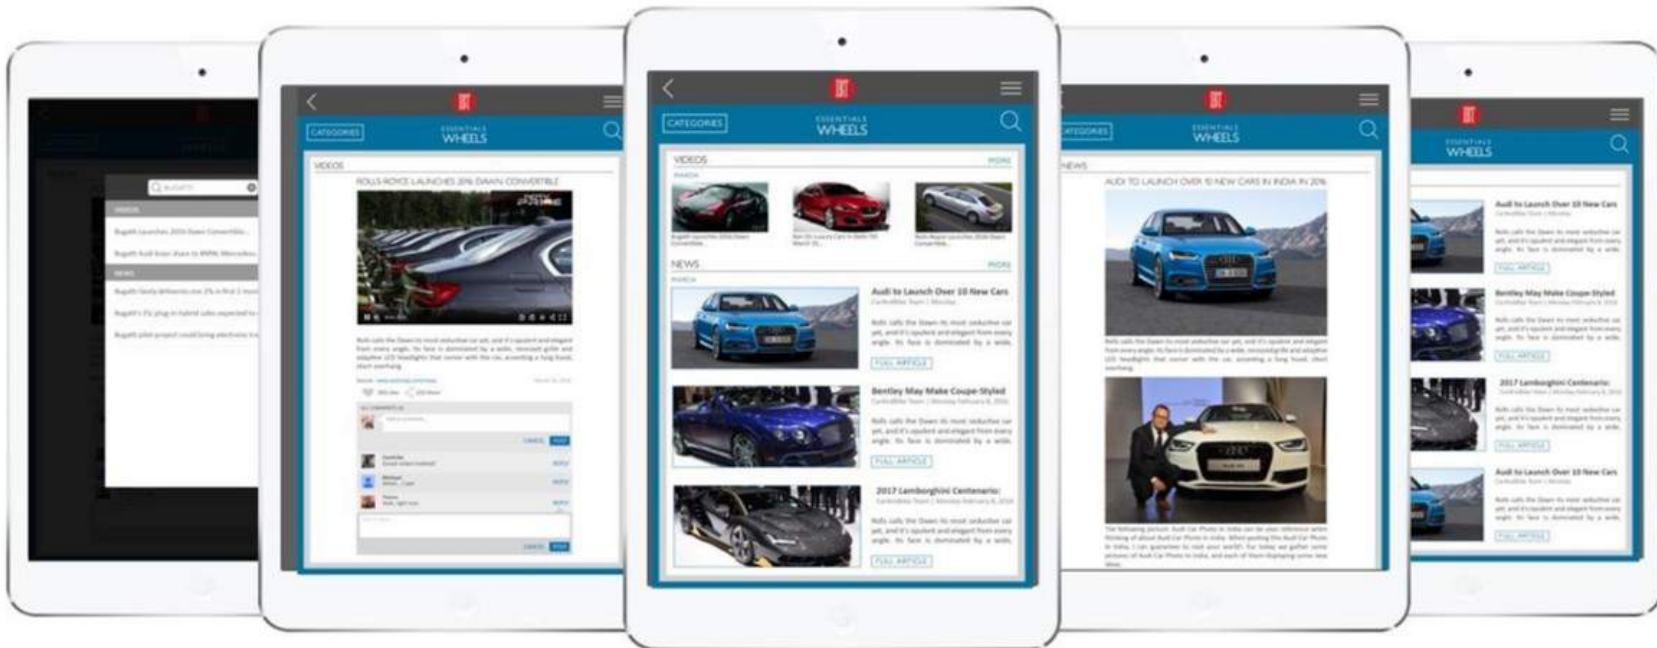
CATEGORIES
ESSENTIALS WHEELS
VIDEOS
MORE
NEWS
MORE
Audi to Launch Over 10 New Cars
FULL ARTICLE
Bentley May Make Coupe-Styled
FULL ARTICLE
2017 Lamborghini Centenario:
FULL ARTICLE

CATEGORIES
ESSENTIALS WHEELS
VIDEOS
ROLLS ROYCE LAUNCHES 2016 DAWN CONVERTIBLE

CATEGORIES
ESSENTIALS WHEELS
NEWS
AUDI TO LAUNCH OVER 10 NEW CARS IN INDIA IN 2016

ESSENTIALS WHEELS
Audi to Launch Over 10 New Cars
FULL ARTICLE
Bentley May Make Coupe-Styled
FULL ARTICLE
2017 Lamborghini Centenario:
FULL ARTICLE
Audi to Launch Over 10 New Cars
FULL ARTICLE

BUGATTI
VIDEOS
NEWS